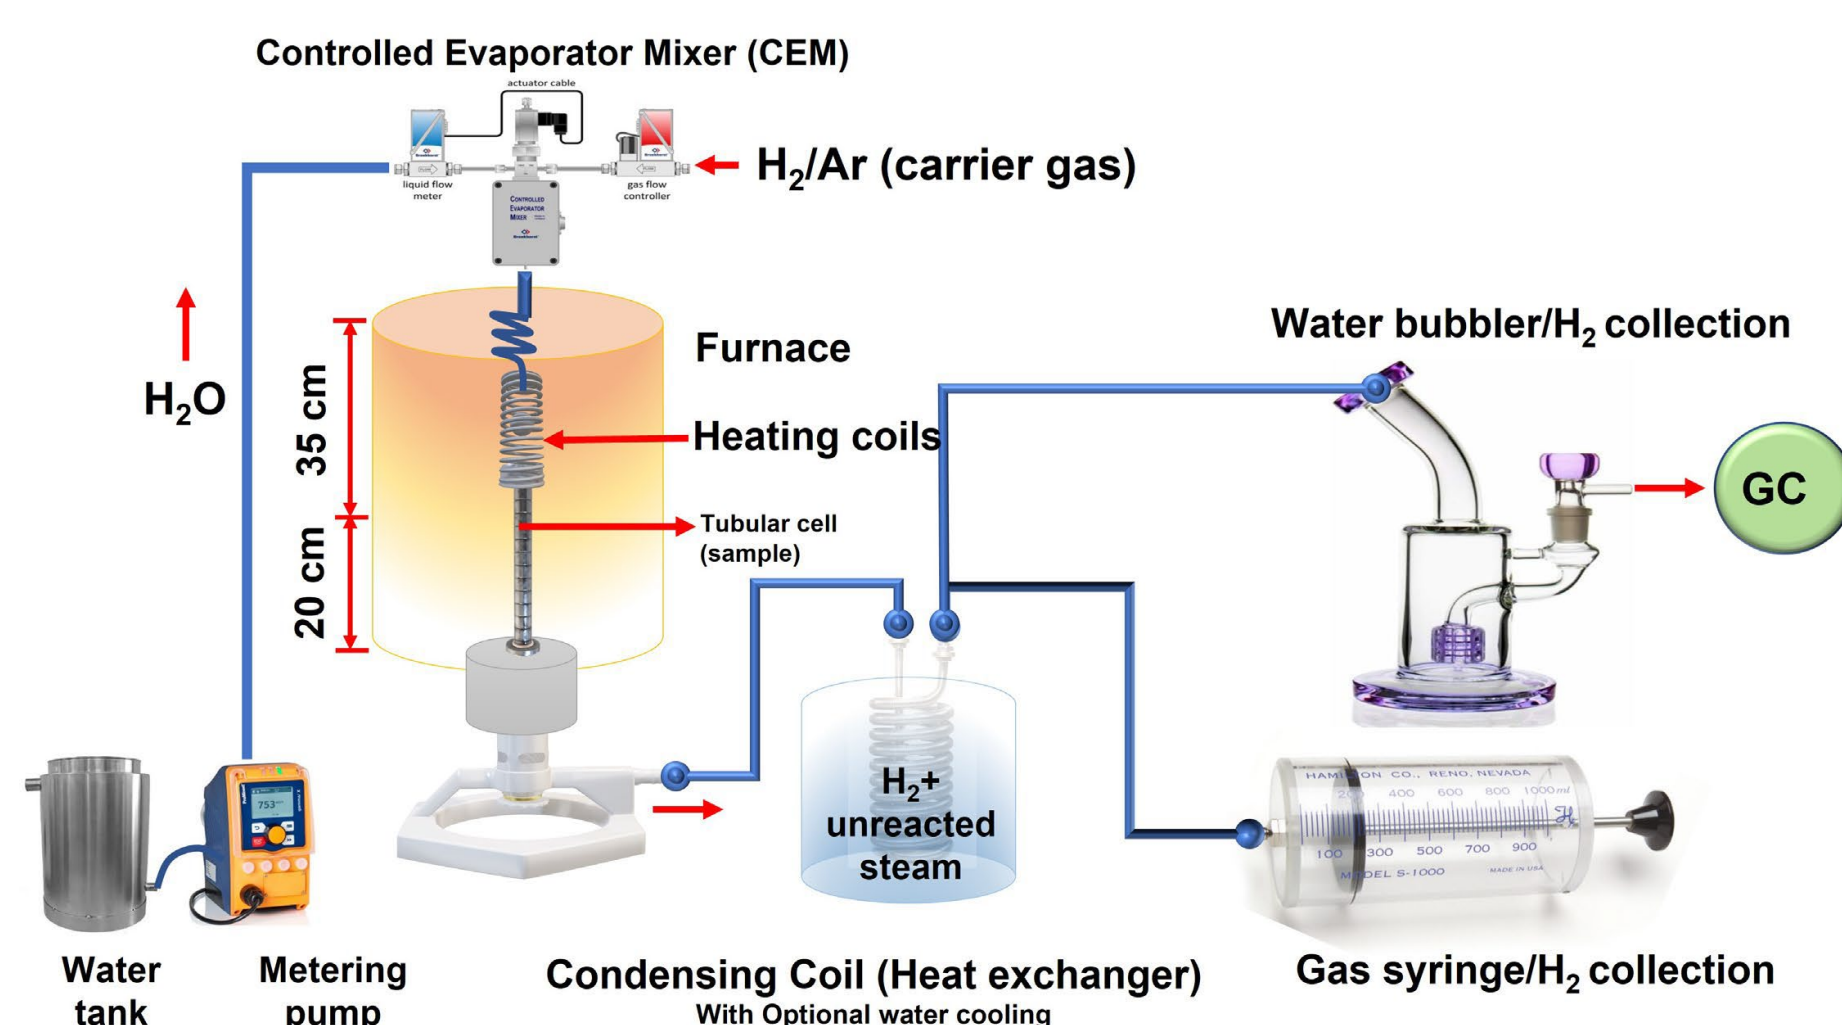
Controlled Evaporator Mixer (CEM)

actuator cable

liquid flow meter

gas flow controller

CONTROLLED EVAPORATOR MIXER

$H_2$/Ar (carrier gas)

$H_2O$

35 cm

20 cm

Furnace

Heating coils

Tubular cell (sample)

Water bubbler/$H_2$ collection

GC

753

$H_2$+ unreacted steam

HAMILTON CO., RENO, NEVADA
200 400 600 800 1000 ml
100 300 500 700 900
MODEL S-1000
MADE IN USA

Water tank

Metering pump

Condensing Coil (Heat exchanger)
With Optional water cooling

Gas syringe/$H_2$ collection